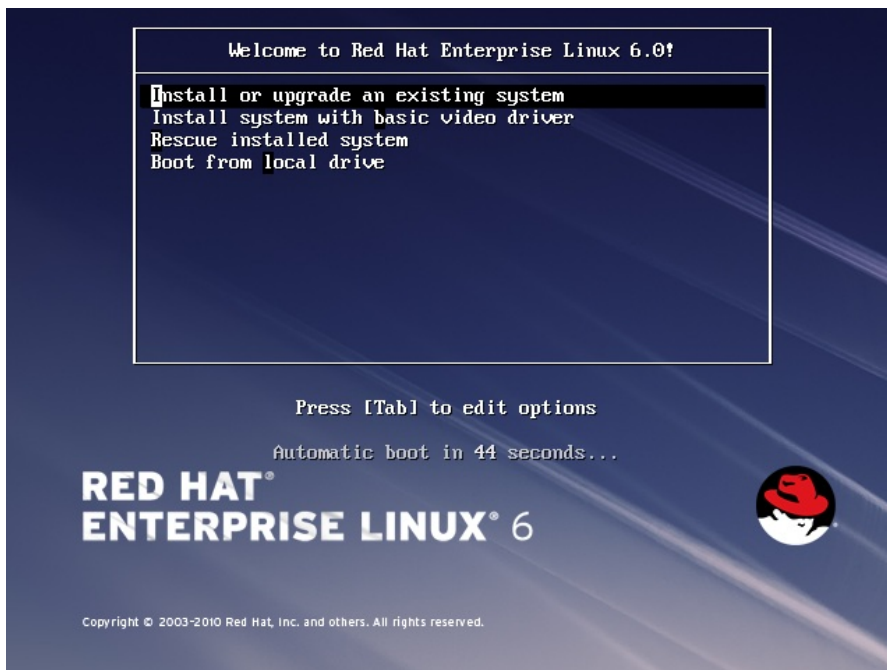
Welcome to Red Hat Enterprise Linux 6.0!

Install or upgrade an existing system
Install system with basic video driver
Rescue installed system
Boot from local drive

Press [Tab] to edit options

Automatic boot in 44 seconds...

RED HAT®
ENTERPRISE LINUX® 6

Copyright © 2003-2010 Red Hat, Inc. and others. All rights reserved.